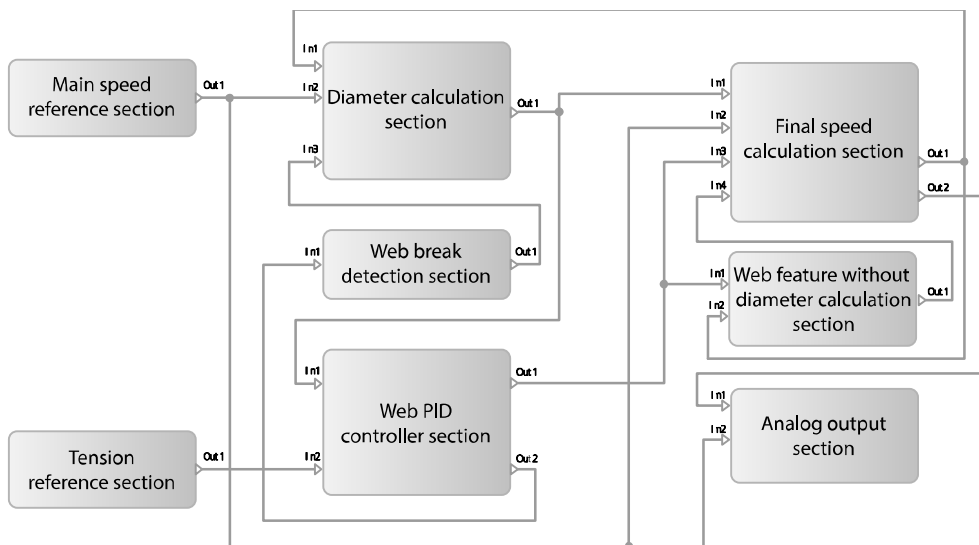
Main speed reference section
Out1

In1
In2
In3
Diameter calculation section
Out1

In1
Web break detection section
Out1

In1
In2
Web PID controller section
Out1
Out2

Tension reference section
Out1

In1
In2
In3
In4
Final speed calculation section
Out1
Out2

In1
In2
Web feature without diameter calculation section
Out1

In1
In2
Analog output section